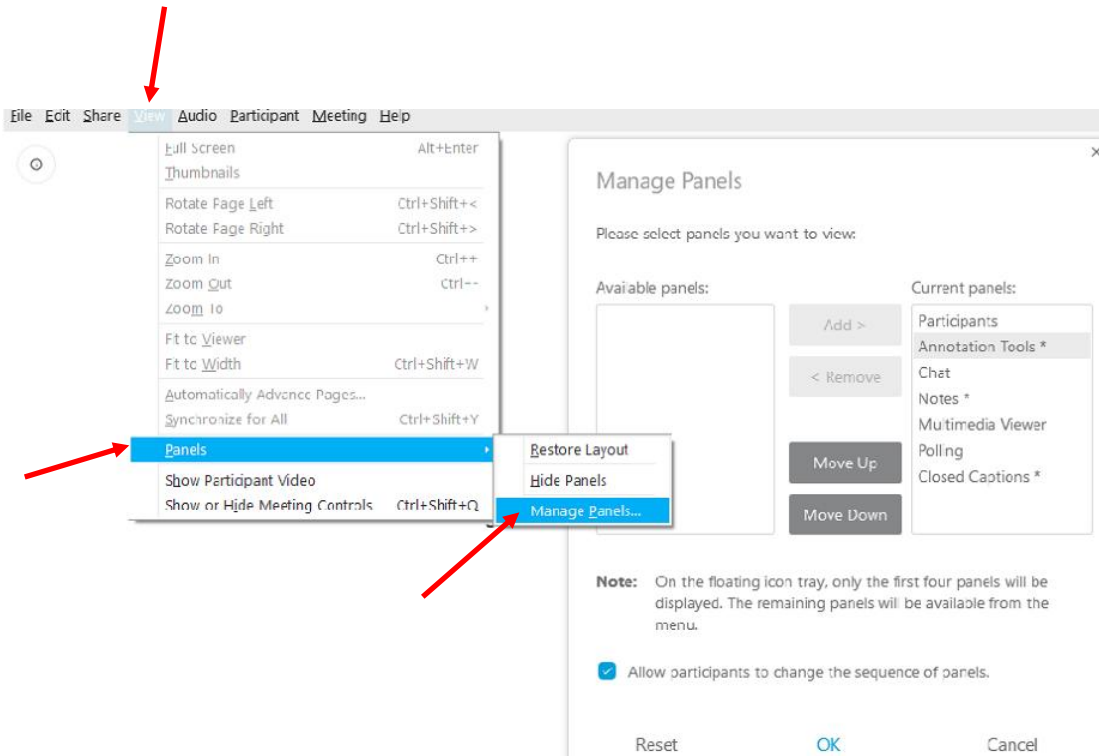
File Edit Share View Audio Participant Meeting Help

Full Screen Alt+Enter
Thumbnails
Rotate Page Left Ctrl+Shift+<
Rotate Page Right Ctrl+Shift+>
Zoom In Ctrl++
Zoom Out Ctrl+-
Zoom To
Fit to Viewer
Fit to Width Ctrl+Shift+W
Automatically Advance Pages...
Synchronize for All Ctrl+Shift+Y
Panels
Show Participant Video
Show or Hide Meeting Controls Ctrl+Shift+Q

Restore Layout
Hide Panels
Manage Panels...

Manage Panels

Please select panels you want to view:

Available panels:

Add >
< Remove
Move Up
Move Down

Current panels:
Participants
Annotation Tools *
Chat
Notes *
Multimedia Viewer
Polling
Closed Captions *

Note: On the floating icon tray, only the first four panels will be displayed. The remaining panels will be available from the menu.

Allow participants to change the sequence of panels.

Reset OK Cancel